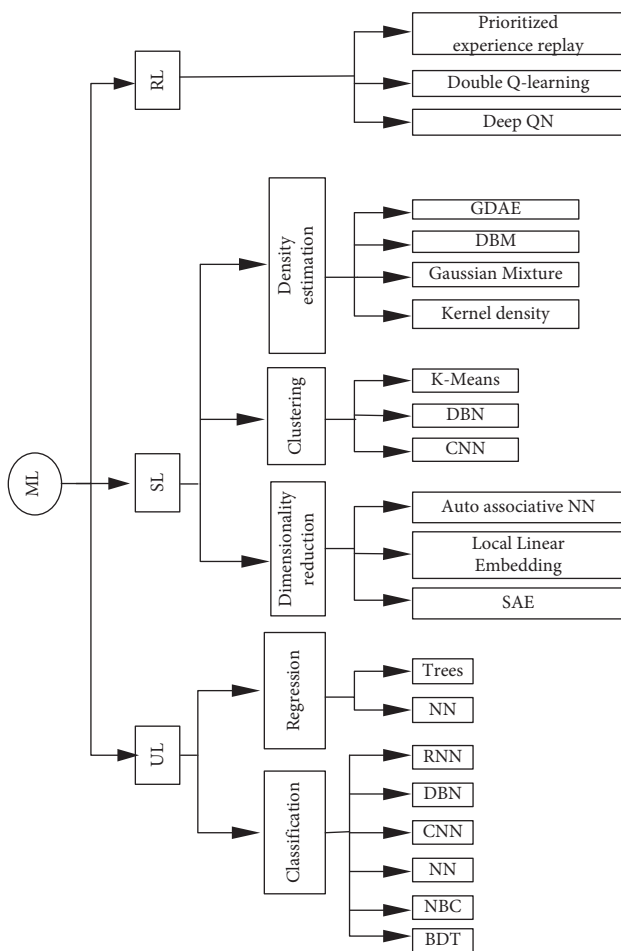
ML

RL

Prioritized experience replay

Double Q-learning

Deep QN

SL

Density estimation

GDAE

DBM

Gaussian Mixture

Kernel density

Clustering

K-Means

DBN

CNN

Dimensionality reduction

Auto associative NN

Local Linear Embedding

SAE

UL

Regression

Trees

NN

Classification

RNN

DBN

CNN

NN

NBC

BDT